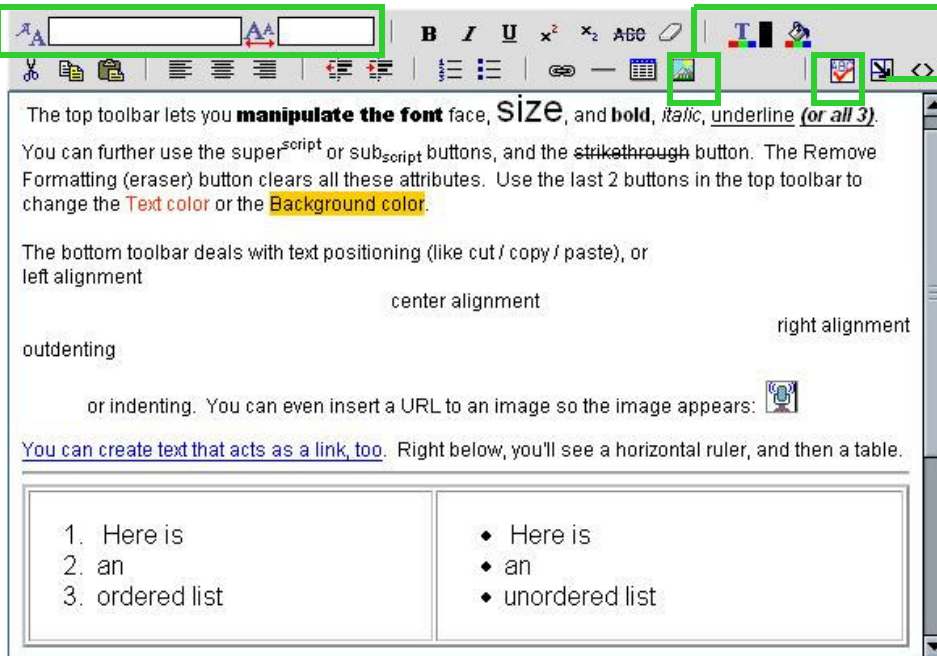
B I U $x^2$ $x_2$ ABC

The top toolbar lets you **manipulate the font** face, SIZE, and **bold**, *italic*, underline ***(or all 3)***.

You can further use the super$^{script}$ or sub$_{script}$ buttons, and the ~~strikethrough~~ button. The Remove Formatting (eraser) button clears all these attributes. Use the last 2 buttons in the top toolbar to change the Text color or the Background color.

The bottom toolbar deals with text positioning (like cut / copy / paste), or
left alignment

center alignment

right alignment

outdenting

or indenting. You can even insert a URL to an image so the image appears:

You can create text that acts as a link, too. Right below, you'll see a horizontal ruler, and then a table.

| 1. Here is<br>2. an<br>3. ordered list | • Here is<br>• an<br>• unordered list |
|---|---|